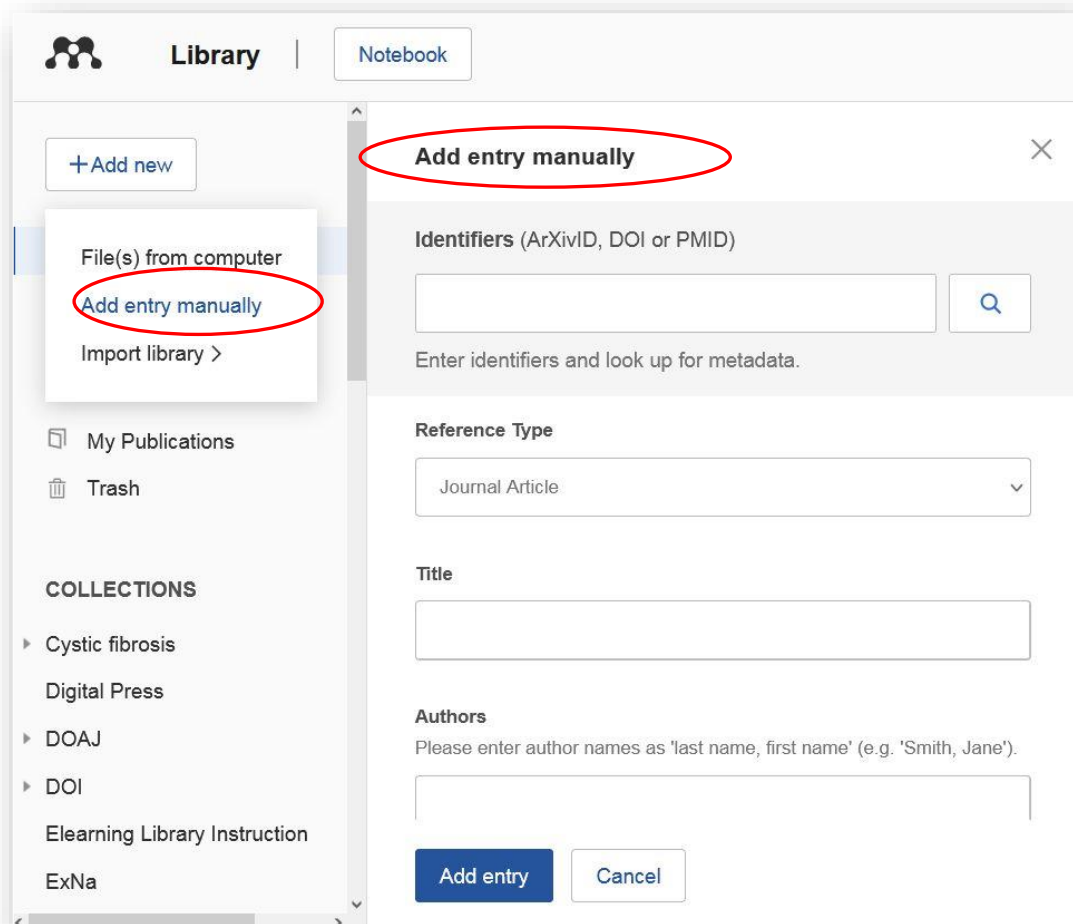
Library | Notebook

+Add new

File(s) from computer
Add entry manually
Import library >

My Publications
Trash

COLLECTIONS
Cystic fibrosis
Digital Press
DOAJ
DOI
Elearning Library Instruction
ExNa

Add entry manually

Identifiers (ArXivID, DOI or PMID)

Enter identifiers and look up for metadata.

Reference Type
Journal Article

Title

Authors
Please enter author names as 'last name, first name' (e.g. 'Smith, Jane').

Add entry
Cancel